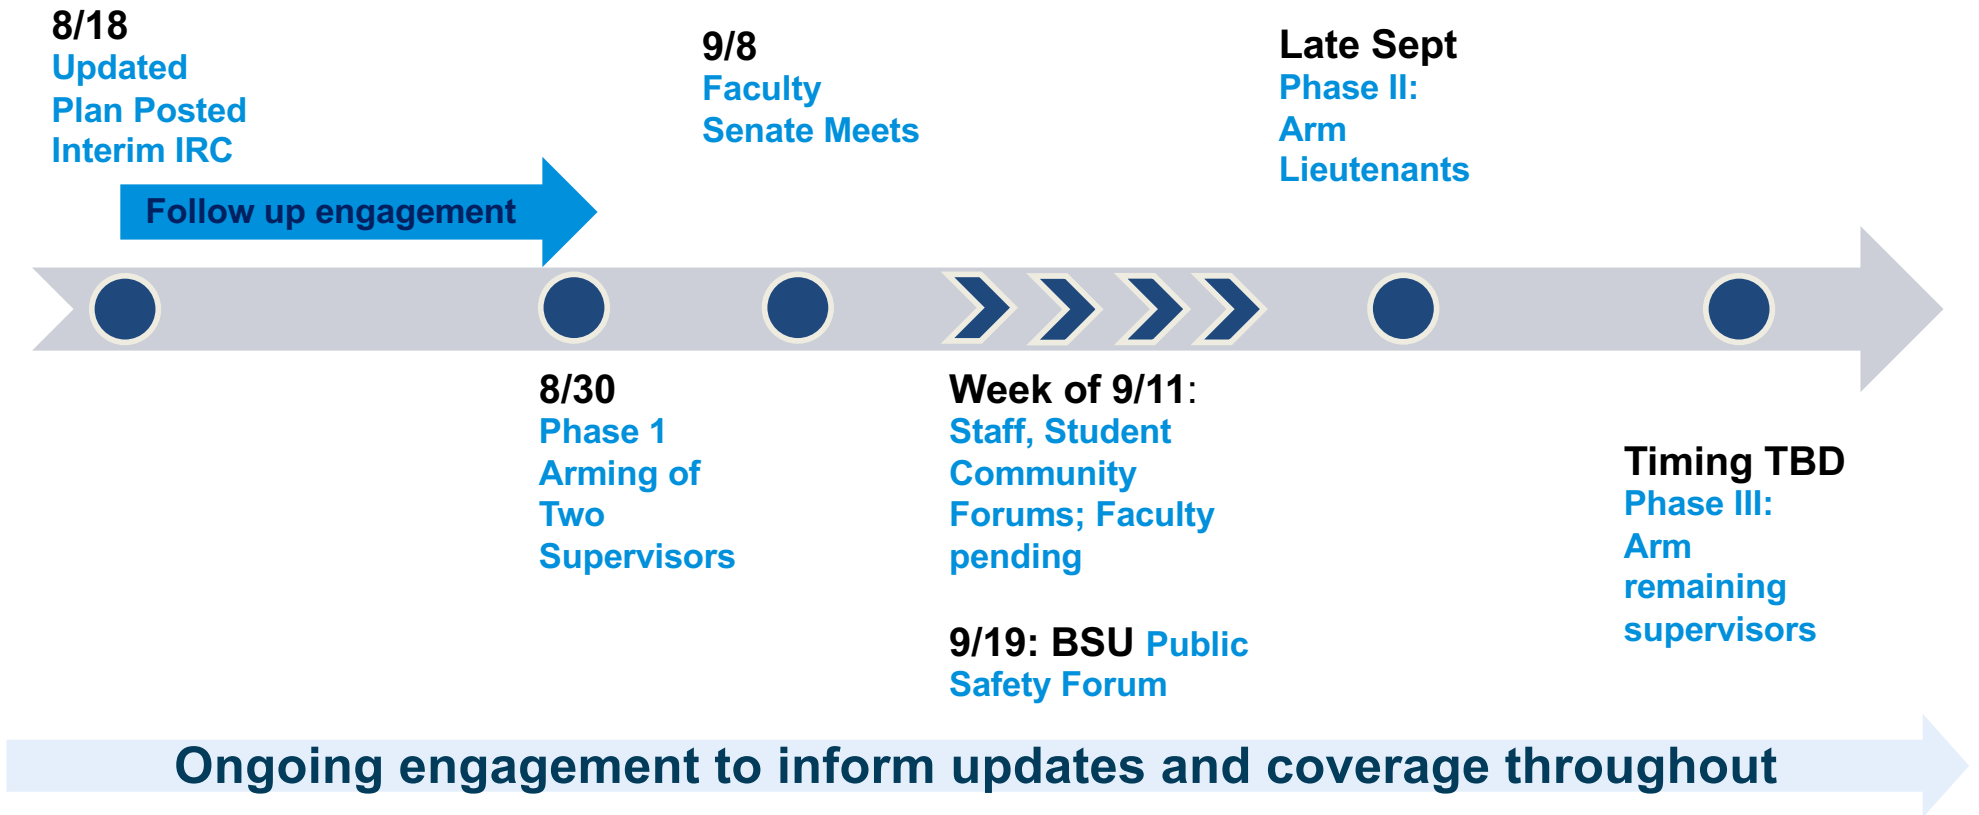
8/18
Updated Plan Posted Interim IRC

Follow up engagement

9/8
Faculty Senate Meets

Late Sept
Phase II: Arm Lieutenants

8/30
Phase 1 Arming of Two Supervisors

Week of 9/11:
Staff, Student Community Forums; Faculty pending

9/19: BSU Public Safety Forum

Timing TBD
Phase III: Arm remaining supervisors

Ongoing engagement to inform updates and coverage throughout